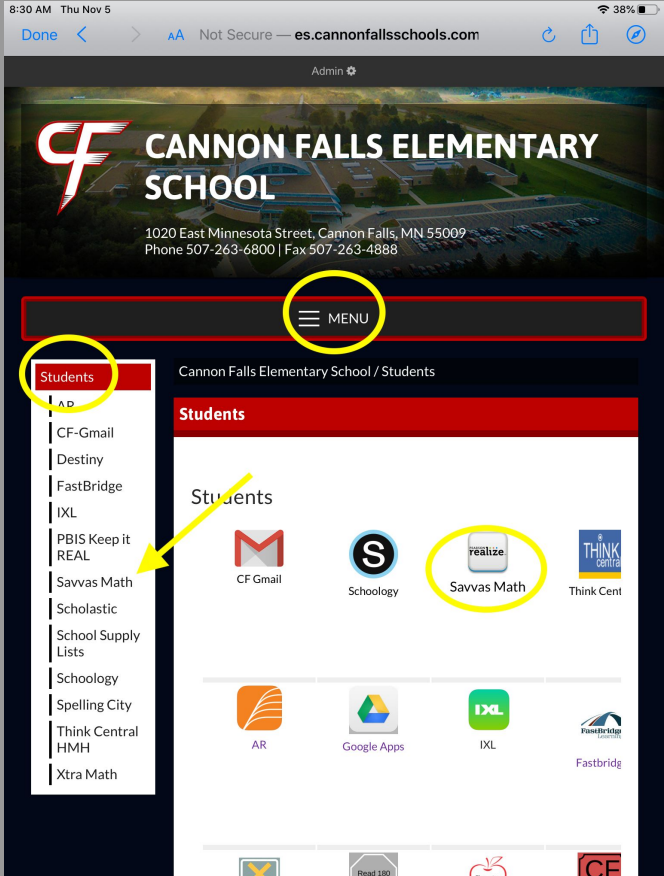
8:30 AM Thu Nov 5
38%
Done
AA Not Secure — es.cannonfallsschools.com
Admin

CF
CANNON FALLS ELEMENTARY SCHOOL
1020 East Minnesota Street, Cannon Falls, MN 55009
Phone 507-263-6800 | Fax 507-263-4888

MENU

Students
AR
CF-Gmail
Destiny
FastBridge
IXL
PBIS Keep it REAL
Savvas Math
Scholastic
School Supply Lists
Schoology
Spelling City
Think Central HMH
Xtra Math

Cannon Falls Elementary School / Students

Students

Students
CF Gmail
S
Schoology
realize.
Savvas Math
THINK central
Think Cent
AR
Google Apps
IXL
IXL
FastBridge Learning
Fastbridg
Read 180
CF